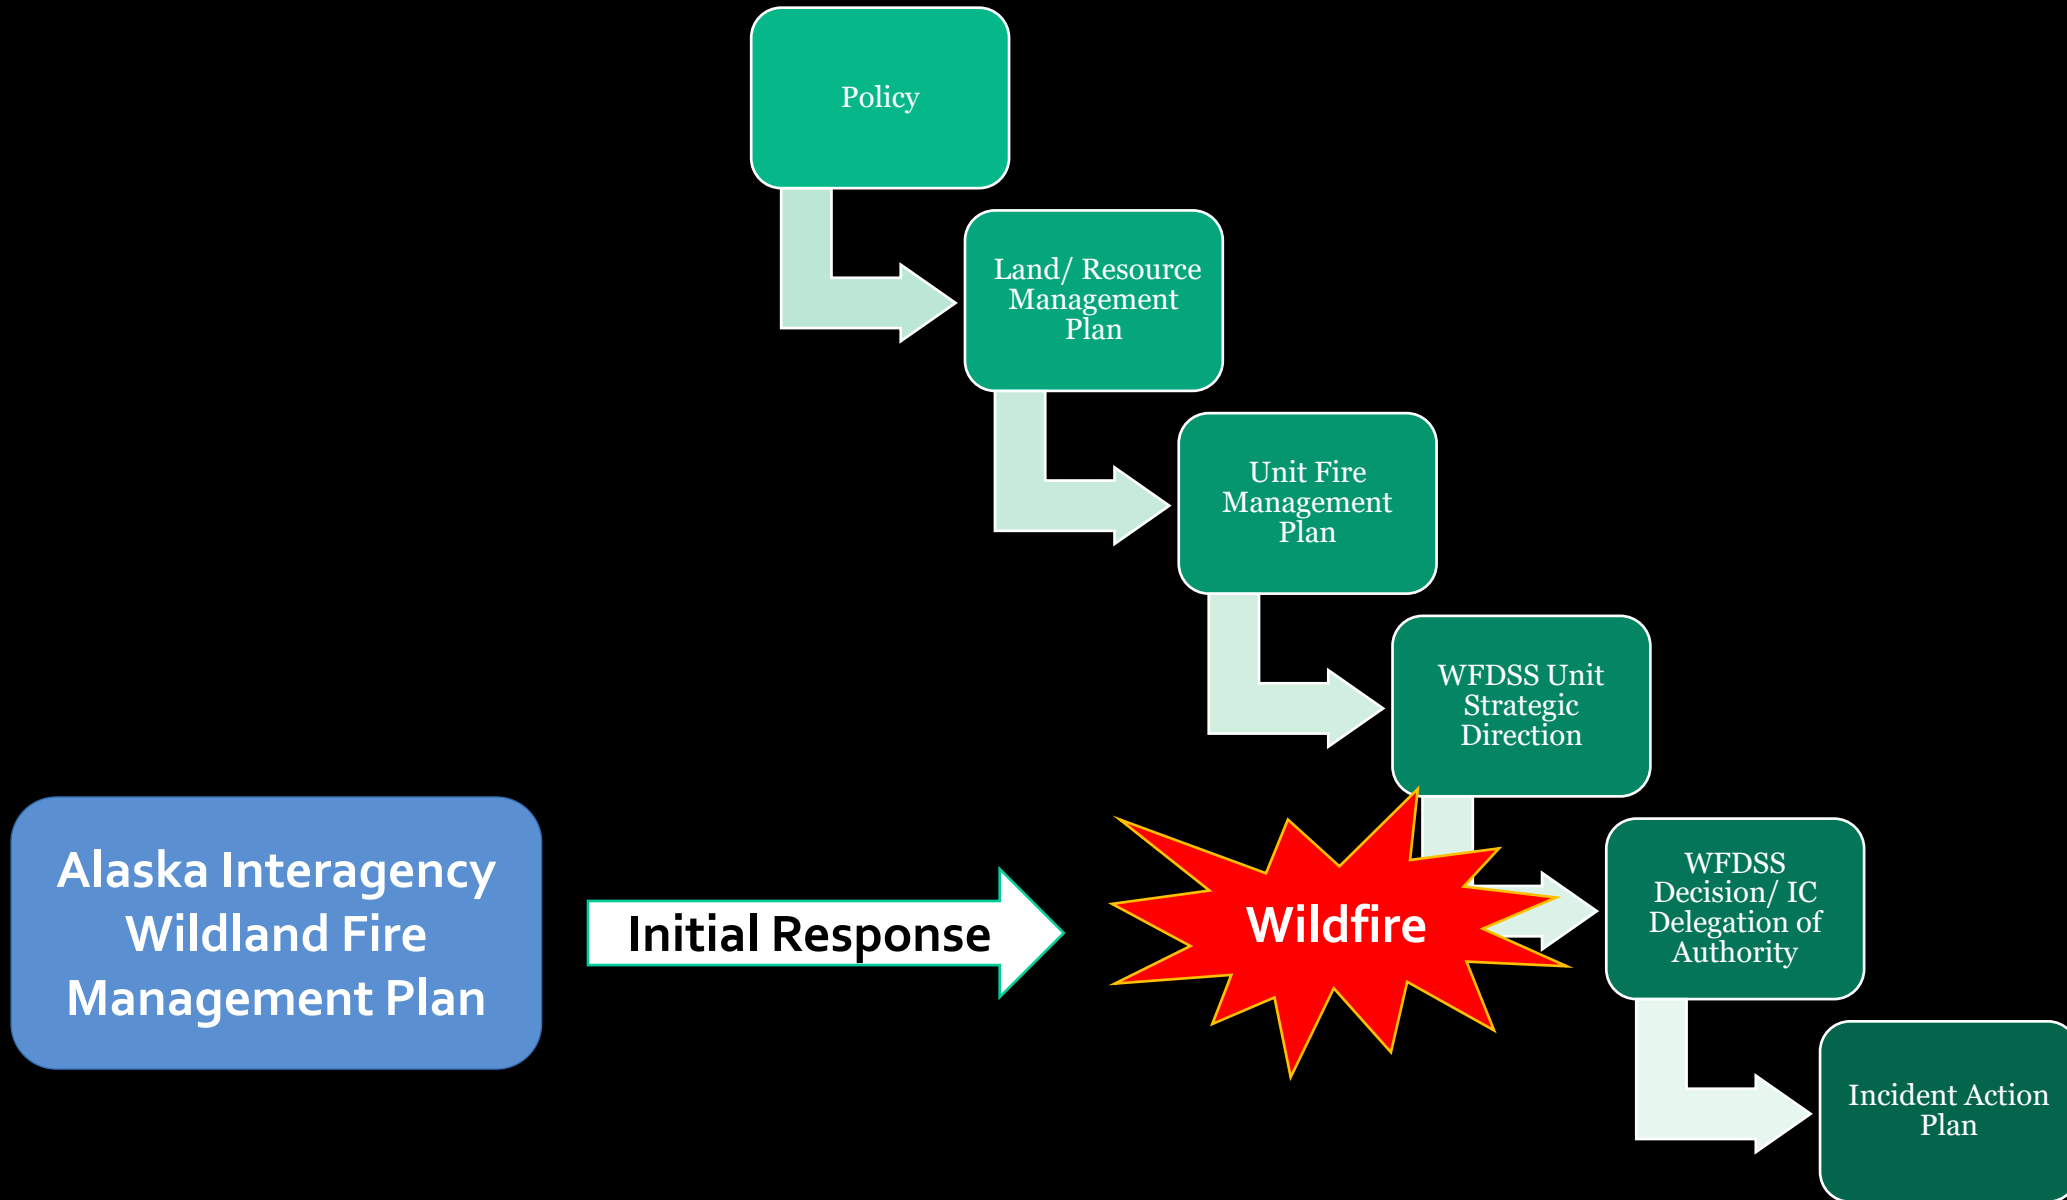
Policy

Land/ Resource Management Plan

Unit Fire Management Plan

WFDSS Unit Strategic Direction

WFDSS Decision/ IC Delegation of Authority

Incident Action Plan

Alaska Interagency Wildland Fire Management Plan

Initial Response

Wildfire